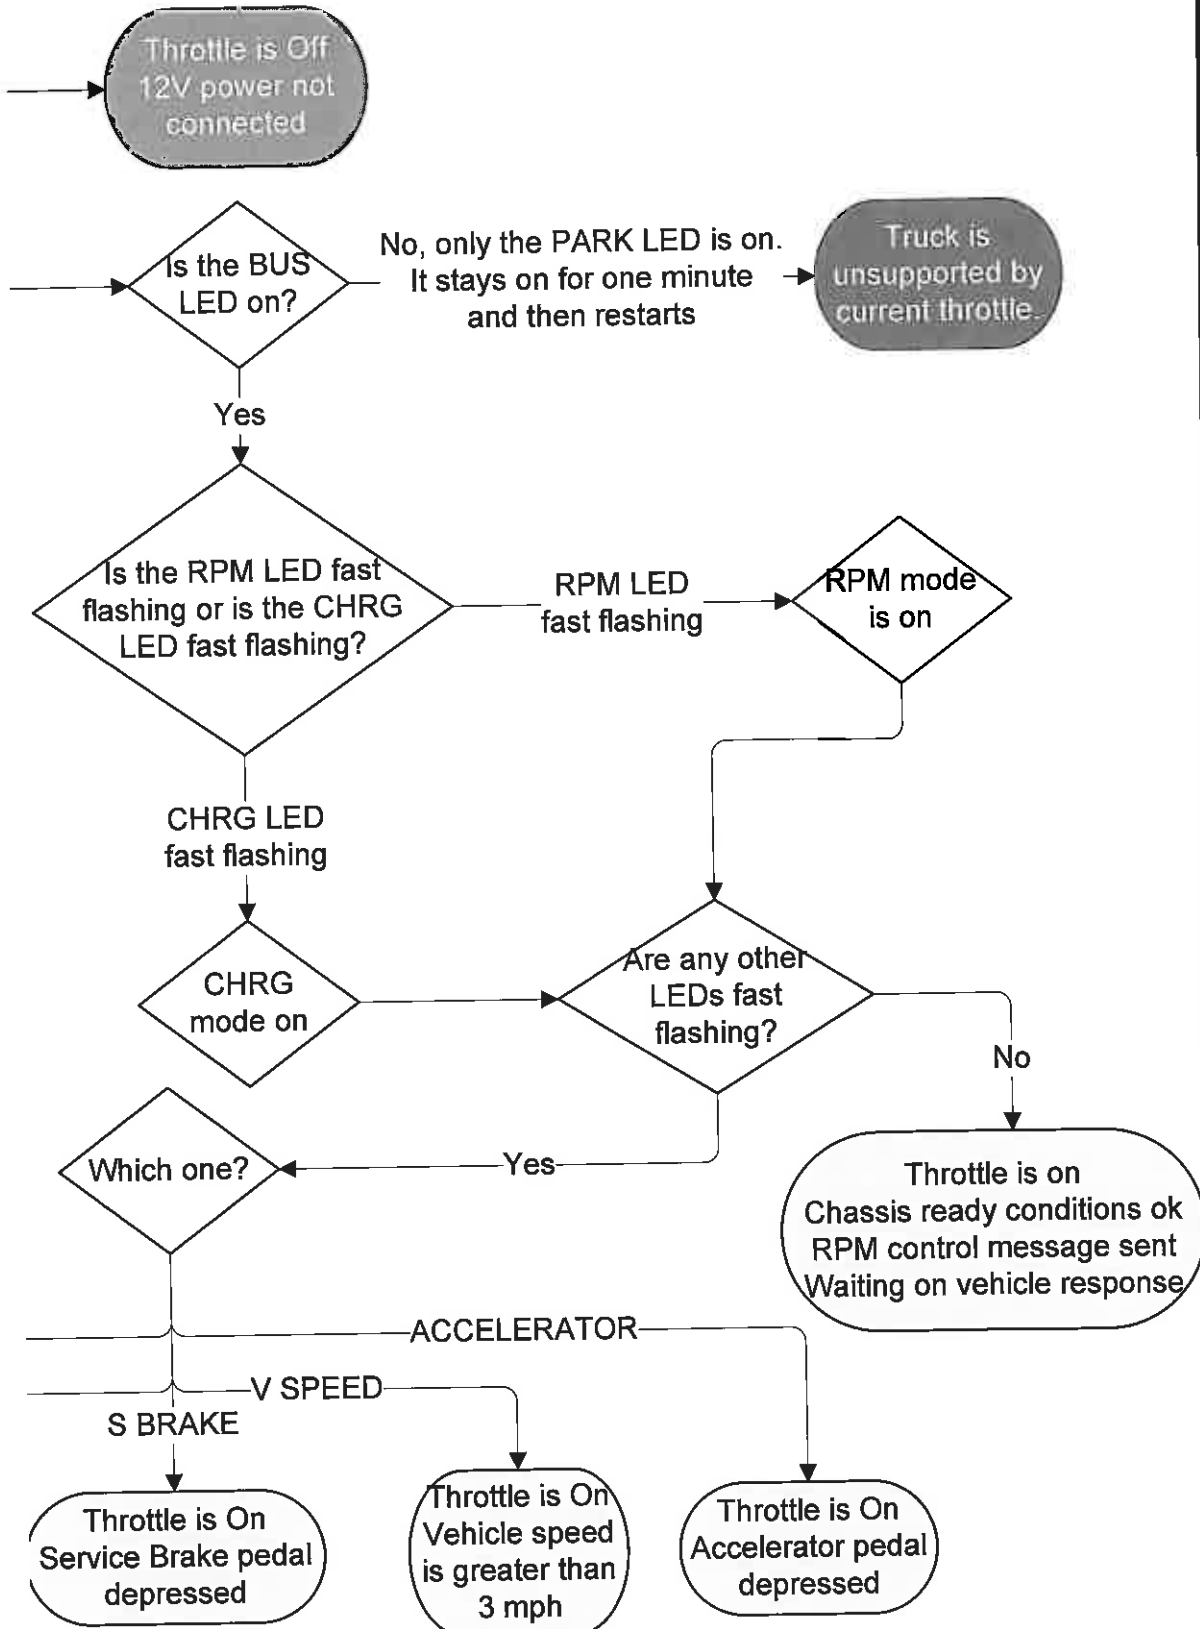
Throttle is Off
12V power not connected

Is the BUS LED on?

No, only the PARK LED is on. It stays on for one minute and then restarts

Truck is unsupported by current throttle.

Yes

Is the RPM LED fast flashing or is the CHRG LED fast flashing?

RPM LED fast flashing

RPM mode is on

CHRG LED fast flashing

CHRG mode on

Are any other LEDs fast flashing?

No

Throttle is on
Chassis ready conditions ok
RPM control message sent
Waiting on vehicle response

Which one?

Yes

ACCELERATOR

V SPEED

S BRAKE

Throttle is On
Service Brake pedal depressed

Throttle is On
Vehicle speed is greater than 3 mph

Throttle is On
Accelerator pedal depressed